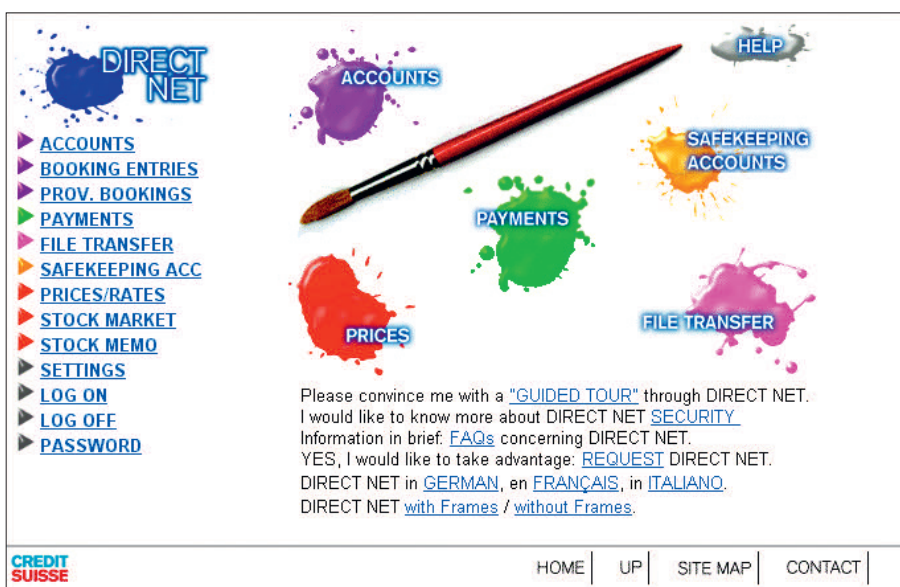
DIRECT NET

ACCOUNTS
BOOKING ENTRIES
PROV. BOOKINGS
PAYMENTS
FILE TRANSFER
SAFEKEEPING ACC
PRICES/RATES
STOCK MARKET
STOCK MEMO
SETTINGS
LOG ON
LOG OFF
PASSWORD

HELP
ACCOUNTS
SAFEKEEPING ACCOUNTS
PAYMENTS
PRICES
FILE TRANSFER

Please convince me with a "GUIDED TOUR" through DIRECT NET.
I would like to know more about DIRECT NET SECURITY
Information in brief: FAQs concerning DIRECT NET.
YES, I would like to take advantage: REQUEST DIRECT NET.
DIRECT NET in GERMAN, en FRANÇAIS, in ITALIANO.
DIRECT NET with Frames / without Frames.

CREDIT SUISSE

HOME | UP | SITE MAP | CONTACT